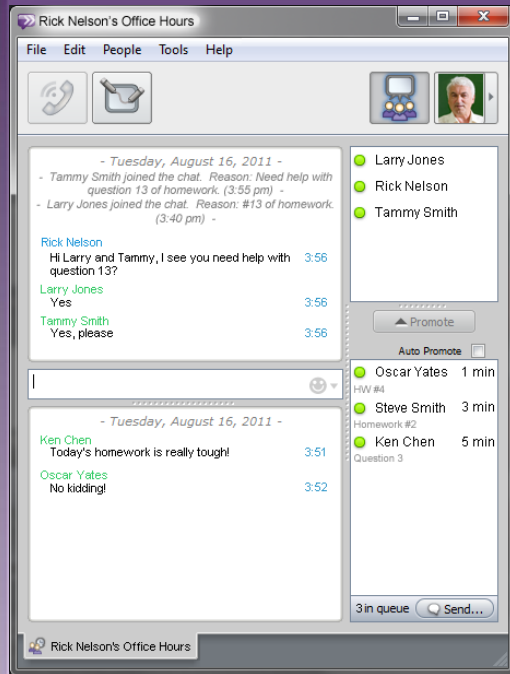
Rick Nelson's Office Hours

File Edit People Tools Help

- Tuesday, August 16, 2011 -
- Tammy Smith joined the chat. Reason: Need help with question 13 of homework. (3:55 pm) -
- Larry Jones joined the chat. Reason: #13 of homework. (3:40 pm) -

Rick Nelson
Hi Larry and Tammy, I see you need help with question 13? 3:56

Larry Jones
Yes 3:56

Tammy Smith
Yes, please 3:56

- Tuesday, August 16, 2011 -

Ken Chen
Today's homework is really tough! 3:51

Oscar Yates
No kidding! 3:52

Larry Jones
Rick Nelson
Tammy Smith

Promote

Auto Promote

Oscar Yates 1 min
HW #4
Steve Smith 3 min
Homework #2
Ken Chen 5 min
Question 3

3 in queue Send...

Rick Nelson's Office Hours